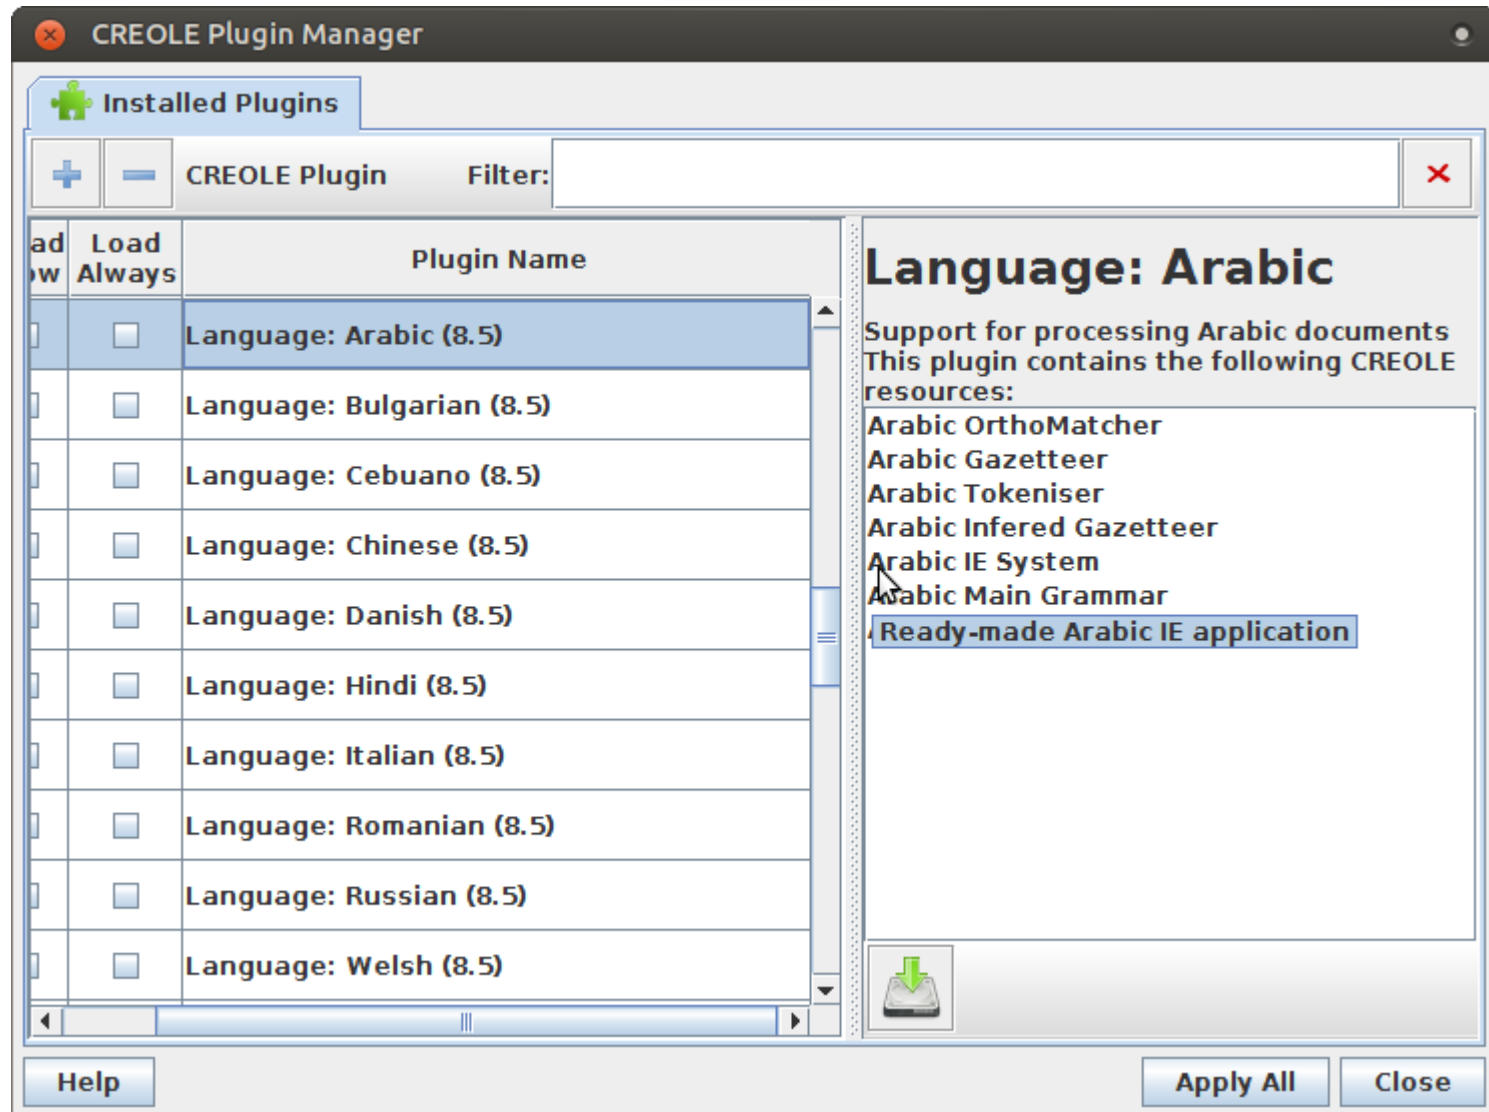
CREOLE Plugin Manager

Installed Plugins

CREOLE Plugin Filter:

| ad ow | Load Always | Plugin Name |
|---|---|---|
| | | Language: Arabic (8.5) |
| | | Language: Bulgarian (8.5) |
| | | Language: Cebuano (8.5) |
| | | Language: Chinese (8.5) |
| | | Language: Danish (8.5) |
| | | Language: Hindi (8.5) |
| | | Language: Italian (8.5) |
| | | Language: Romanian (8.5) |
| | | Language: Russian (8.5) |
| | | Language: Welsh (8.5) |

Language: Arabic

Support for processing Arabic documents
This plugin contains the following CREOLE resources:

Arabic OrthoMatcher
Arabic Gazetteer
Arabic Tokeniser
Arabic Infered Gazetteer
Arabic IE System
Arabic Main Grammar
Ready-made Arabic IE application

Help Apply All Close